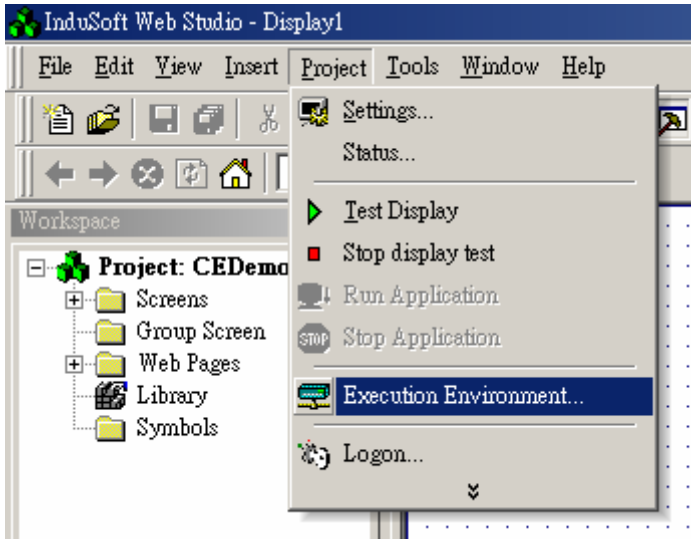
InduSoft Web Studio - Display1

File Edit View Insert Project Tools Window Help

Workspace

Project: CEDemo
Screens
Group Screen
Web Pages
Library
Symbols

Settings...
Status...
Test Display
Stop display test
Run Application
STOP Stop Application
Execution Environment...
Logon...